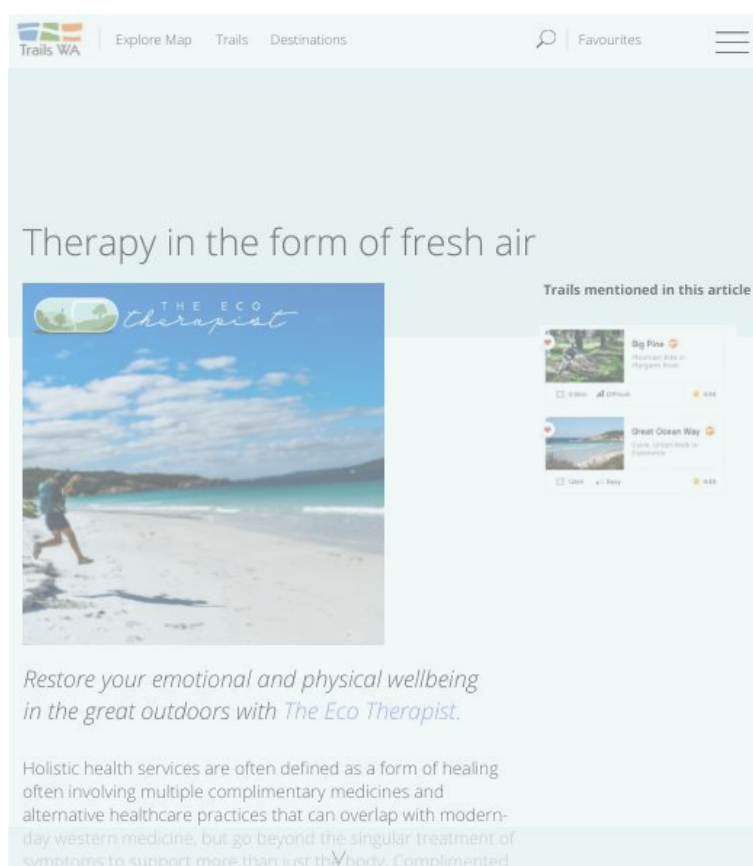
Trails WA

Explore Map Trails Destinations

Favourites

Therapy in the form of fresh air

THE ECO therapist

Trails mentioned in this article

Big Pine
Mountain Bike in Margaret River
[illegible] Difficult 4.64

Great Ocean Way
Cycle, Urban Walk in Esperance
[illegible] Easy 4.65

Restore your emotional and physical wellbeing in the great outdoors with The Eco Therapist.

Holistic health services are often defined as a form of healing often involving multiple complimentary medicines and alternative healthcare practices that can overlap with modern-day western medicine, but go beyond the singular treatment of symptoms to support more than just the body. Complimented